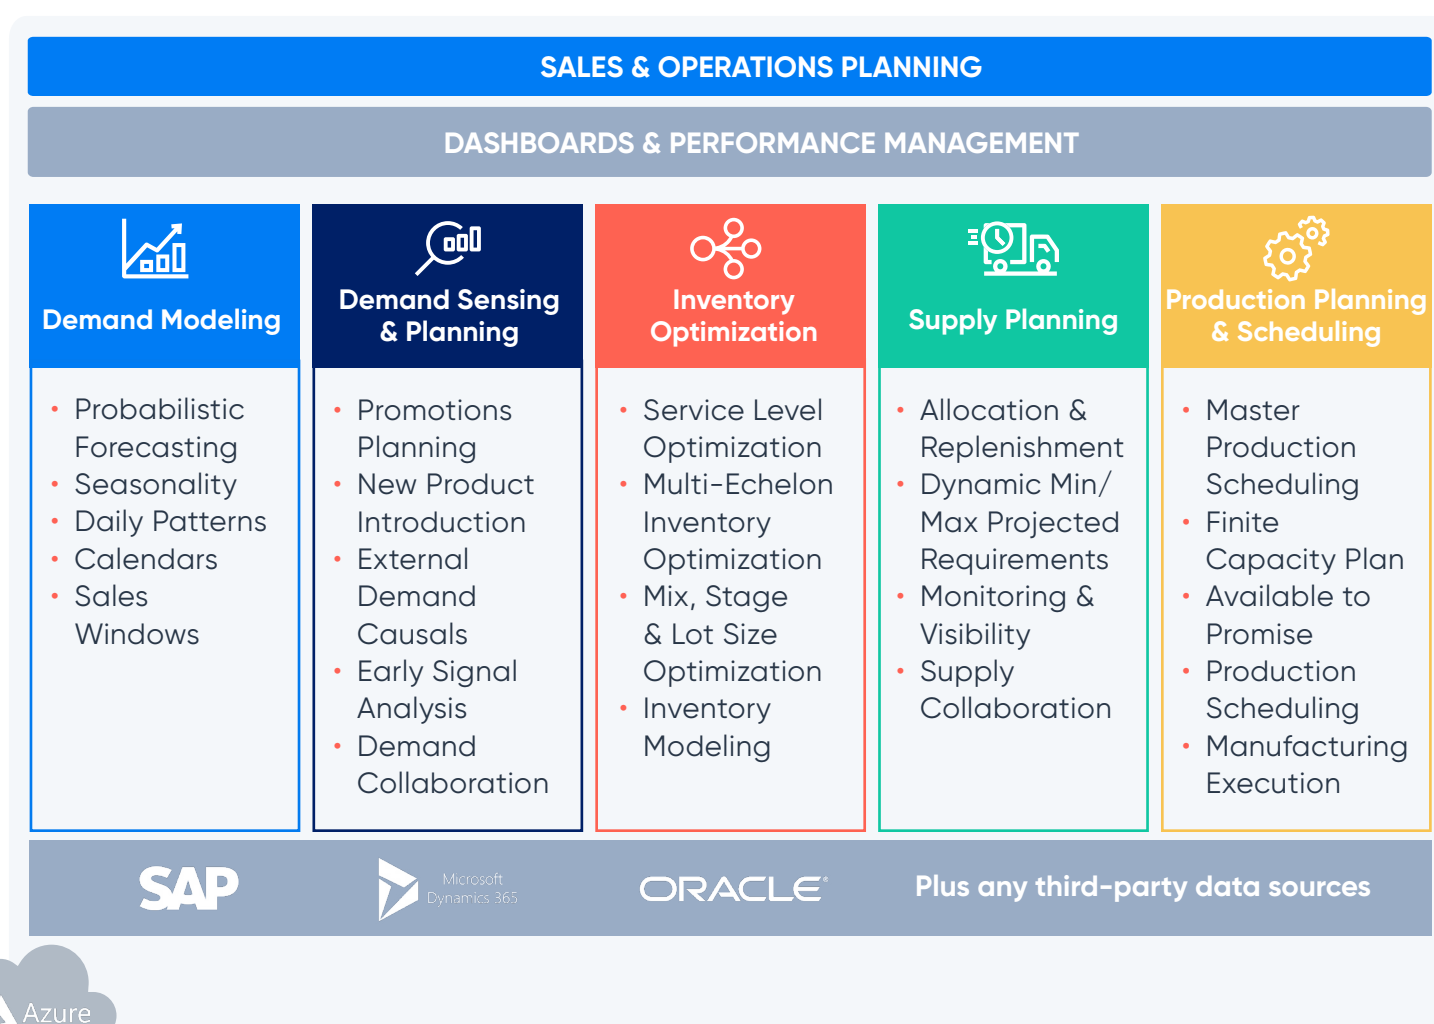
SALES & OPERATIONS PLANNING

DASHBOARDS & PERFORMANCE MANAGEMENT

Demand Modeling

- Probabilistic Forecasting
- Seasonality
- Daily Patterns
- Calendars
- Sales Windows

Demand Sensing & Planning

- Promotions Planning
- New Product Introduction
- External Demand Causals
- Early Signal Analysis
- Demand Collaboration

Inventory Optimization

- Service Level Optimization
- Multi-Echelon Inventory Optimization
- Mix, Stage & Lot Size Optimization
- Inventory Modeling

Supply Planning

- Allocation & Replenishment
- Dynamic Min/ Max Projected Requirements
- Monitoring & Visibility
- Supply Collaboration

Production Planning & Scheduling

- Master Production Scheduling
- Finite Capacity Plan
- Available to Promise
- Production Scheduling
- Manufacturing Execution

SAP Microsoft Dynamics 365 ORACLE Plus any third-party data sources

Azure